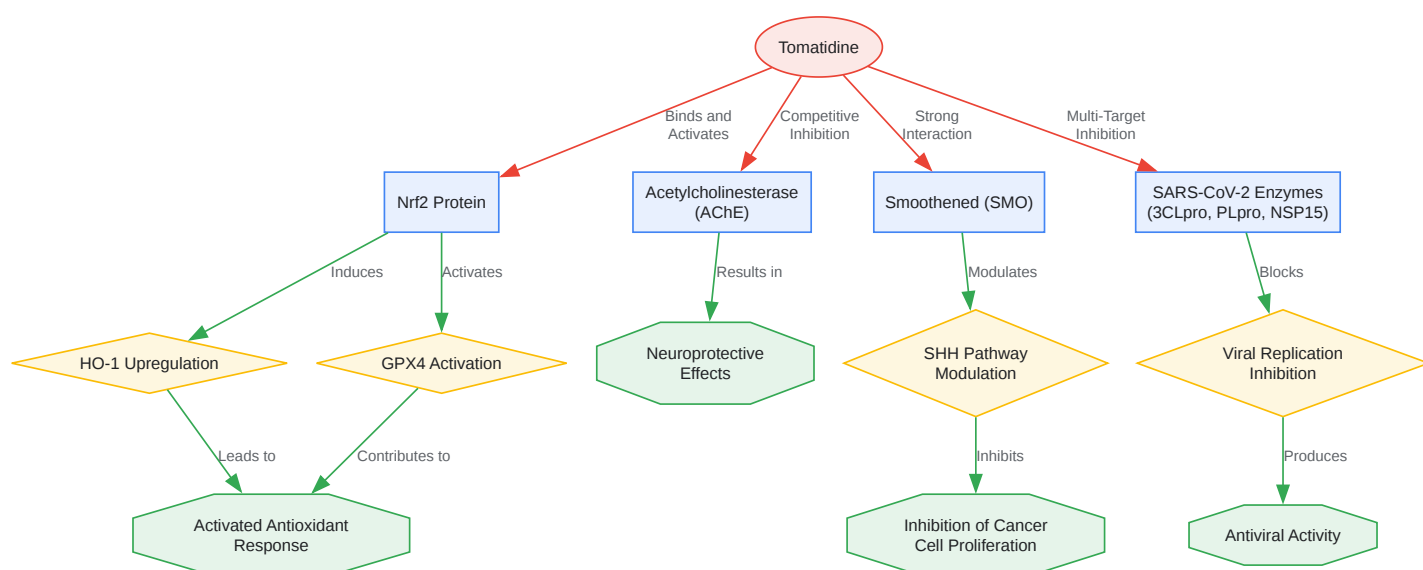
Tomatidine

Binds and Activates

Competitive Inhibition

Strong Interaction

Multi-Target Inhibition

Nrf2 Protein

Acetylcholinesterase (AChE)

Smoothened (SMO)

SARS-CoV-2 Enzymes (3CLpro, PLpro, NSP15)

Induces

Activates

Results in

Modulates

Blocks

HO-1 Upregulation

GPX4 Activation

Neuroprotective Effects

SHH Pathway Modulation

Viral Replication Inhibition

Leads to

Contributes to

Inhibits

Produces

Activated Antioxidant Response

Inhibition of Cancer Cell Proliferation

Antiviral Activity